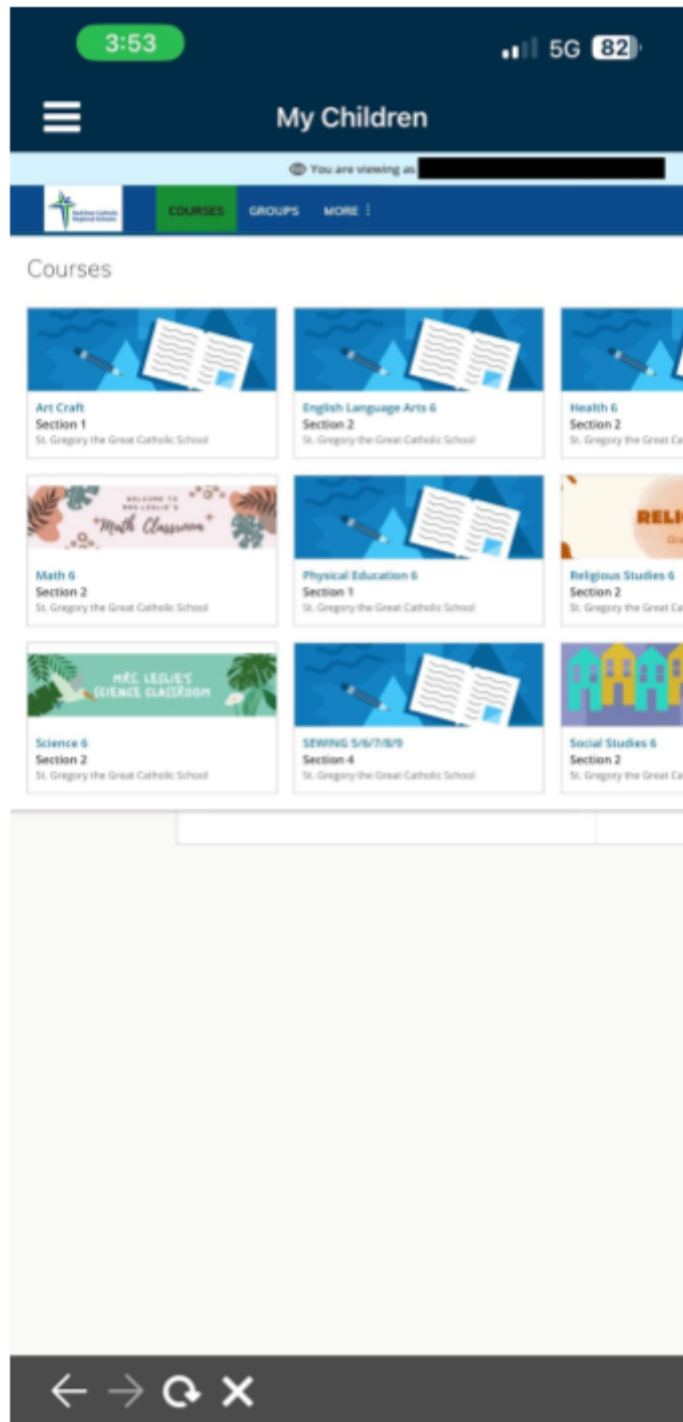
3:53

5G 82

My Children

You are viewing as

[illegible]

COURSES GROUPS MORE ⋮

Courses

Art Craft
Section 1
St. Gregory the Great Catholic School

English Language Arts 6
Section 2
St. Gregory the Great Catholic School

Health 6
Section 2
St. Gregory the Great Ca

WELCOME TO MRS LESLIE'S Math Classroom

Math 6
Section 2
St. Gregory the Great Catholic School

Physical Education 6
Section 1
St. Gregory the Great Catholic School

RELI

Religious Studies 6
Section 2
St. Gregory the Great Ca

MRS. LESLIE'S SCIENCE CLASSROOM

Science 6
Section 2
St. Gregory the Great Catholic School

SEWING 5/6/7/8/9
Section 4
St. Gregory the Great Catholic School

Social Studies 6
Section 2
St. Gregory the Great Ca